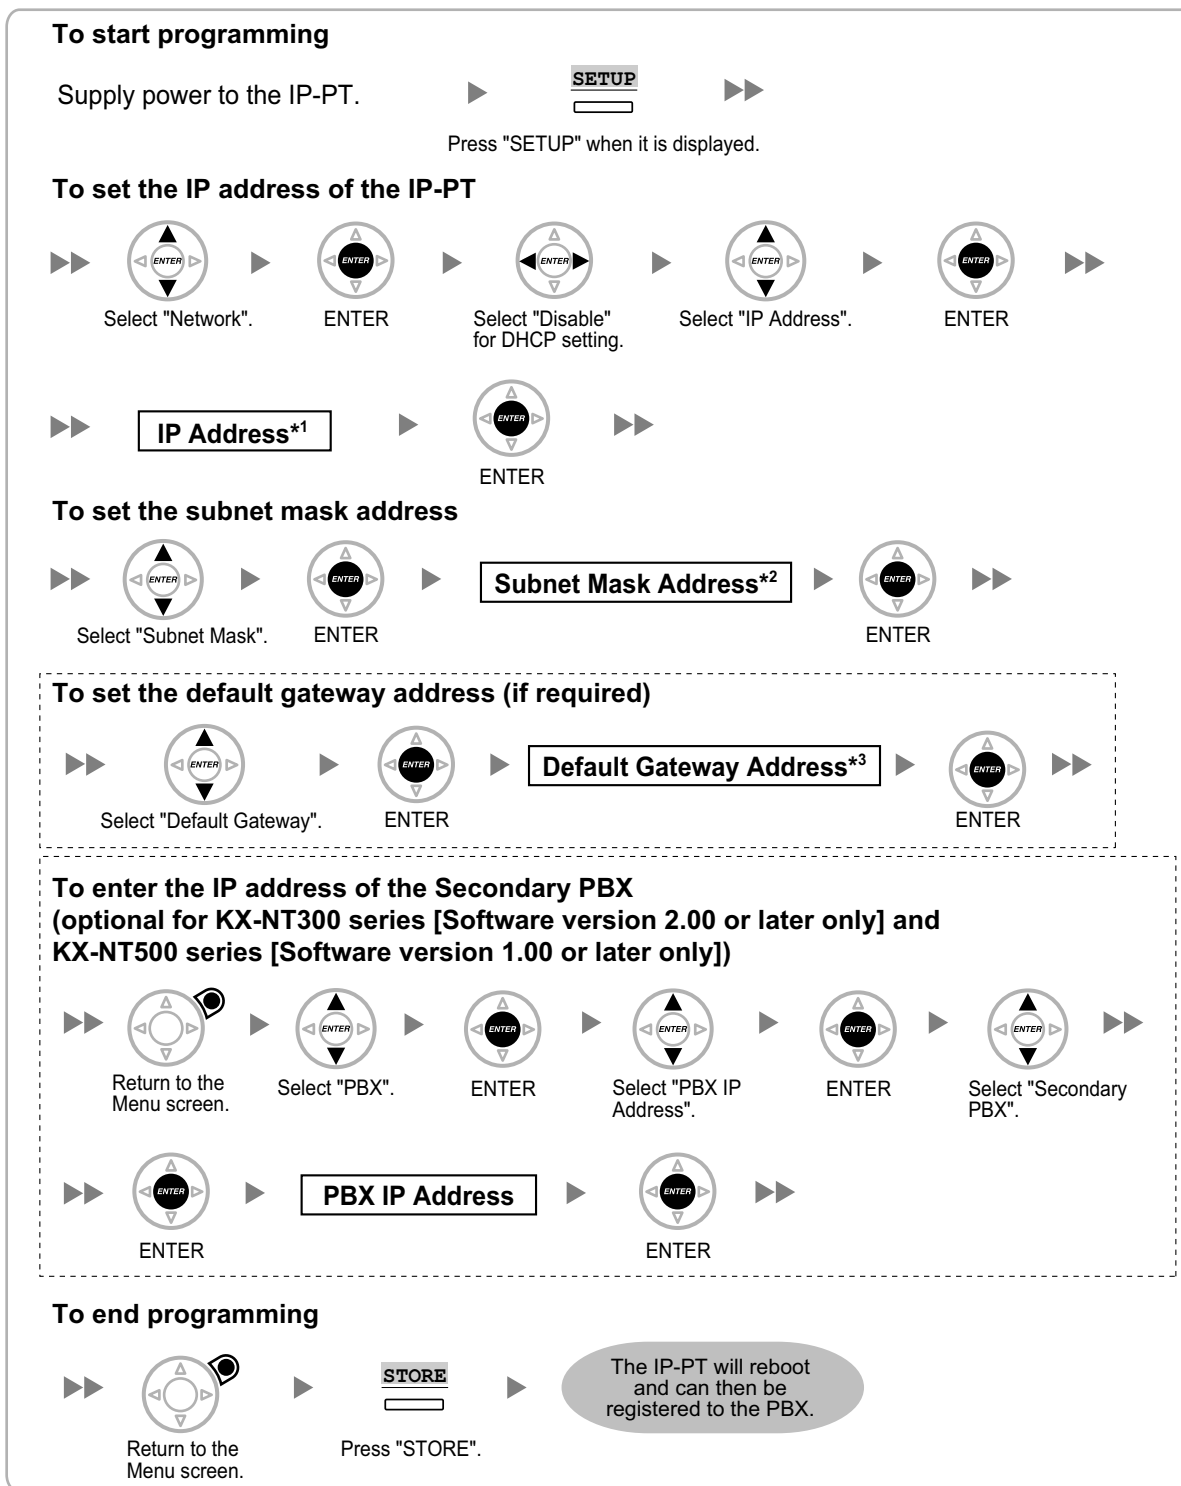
**To start programming**

Supply power to the IP-PT.

SETUP

Press "SETUP" when it is displayed.

**To set the IP address of the IP-PT**

ENTER

Select "Network".

ENTER

ENTER

Select "Disable" for DHCP setting.

ENTER

Select "IP Address".

ENTER

ENTER

**IP Address*1**

ENTER

ENTER

**To set the subnet mask address**

ENTER

Select "Subnet Mask".

ENTER

ENTER

**Subnet Mask Address*2**

ENTER

ENTER

**To set the default gateway address (if required)**

ENTER

Select "Default Gateway".

ENTER

ENTER

**Default Gateway Address*3**

ENTER

ENTER

**To enter the IP address of the Secondary PBX (optional for KX-NT300 series [Software version 2.00 or later only] and KX-NT500 series [Software version 1.00 or later only])**

Return to the Menu screen.

ENTER

Select "PBX".

ENTER

ENTER

ENTER

Select "PBX IP Address".

ENTER

ENTER

ENTER

Select "Secondary PBX".

ENTER

ENTER

**PBX IP Address**

ENTER

ENTER

**To end programming**

Return to the Menu screen.

STORE

Press "STORE".

The IP-PT will reboot and can then be registered to the PBX.